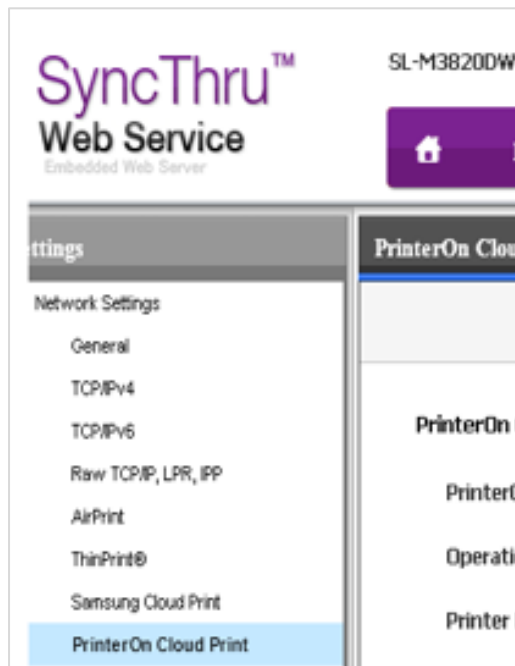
SyncThru™
Web Service
Embedded Web Server

SL-M3820DW

ttings

Network Settings
General
TCP/IPv4
TCP/IPv6
Raw TCP/IP, LPR, IPP
AirPrint
ThinPrint®
Samsung Cloud Print
PrinterOn Cloud Print

PrinterOn Clou

PrinterOn
PrinterO
Operati
Printer